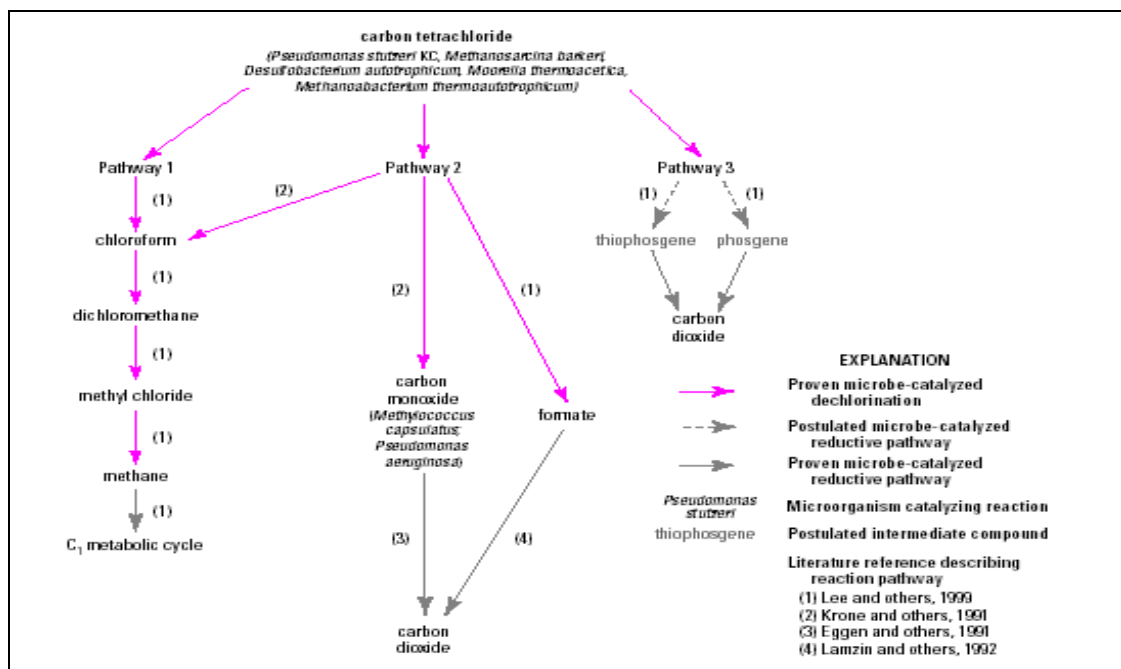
carbon tetrachloride
(Pseudomonas stutzeri KC, Methanosarcina barkeri, Desulfobacterium autotrophicum, Moorella thermoacetica, Methanobacterium thermoautotrophicum)

Pathway 1
(1)
chloroform
(1)
dichloromethane
(1)
methyl chloride
(1)
methane
(1)
$C_1$ metabolic cycle

Pathway 2
(2)
(2)
carbon monoxide
(Methylococcus capsulatus; Pseudomonas aeruginosa)
(3)
(1)
formate
(4)
carbon dioxide

Pathway 3
(1)
(1)
thiophosgene
phosgene
carbon dioxide

EXPLANATION
Proven microbe-catalyzed dechlorination
Postulated microbe-catalyzed reductive pathway
Proven microbe-catalyzed reductive pathway
Pseudomonas stutzeri
Microorganism catalyzing reaction
thiophosgene
Postulated intermediate compound
Literature reference describing reaction pathway
(1) Lee and others, 1999
(2) Krone and others, 1991
(3) Eggen and others, 1991
(4) Lamzin and others, 1992